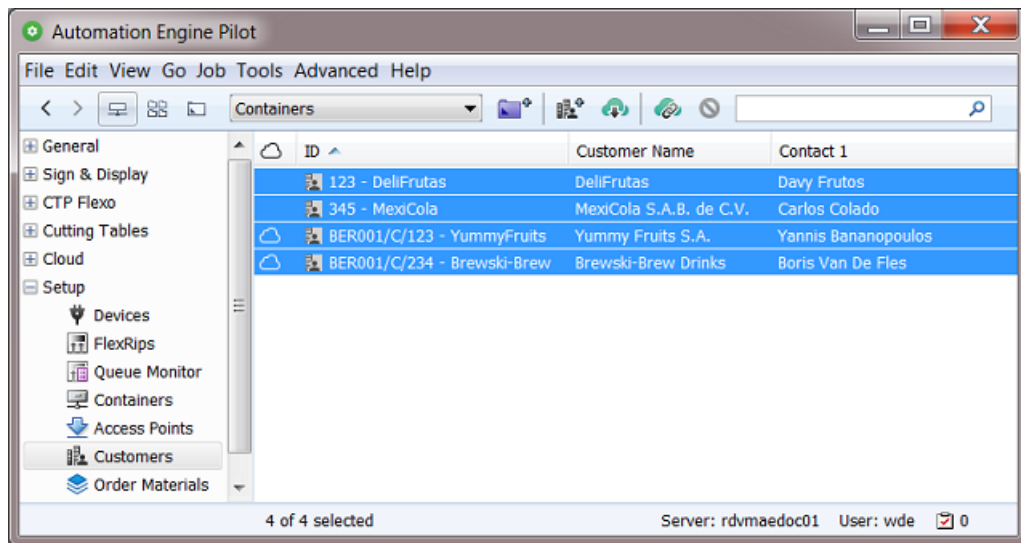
Automation Engine Pilot

File Edit View Go Job Tools Advanced Help

Containers

General
Sign & Display
CTP Flexo
Cutting Tables
Cloud
Setup
Devices
FlexRips
Queue Monitor
Containers
Access Points
Customers
Order Materials

| | ID | Customer Name | Contact 1 |
|---|---|---|---|
| | 123 - DeliFrutas | DeliFrutas | Davy Frutos |
| | 345 - MexiCola | MexiCola S.A.B. de C.V. | Carlos Colado |
| | BER001/C/123 - YummyFruits | Yummy Fruits S.A. | Yannis Bananopoulos |
| | BER001/C/234 - Brewski-Brew | Brewski-Brew Drinks | Boris Van De Fles |

4 of 4 selected

Server: rdvmaedoc01 User: wde 0